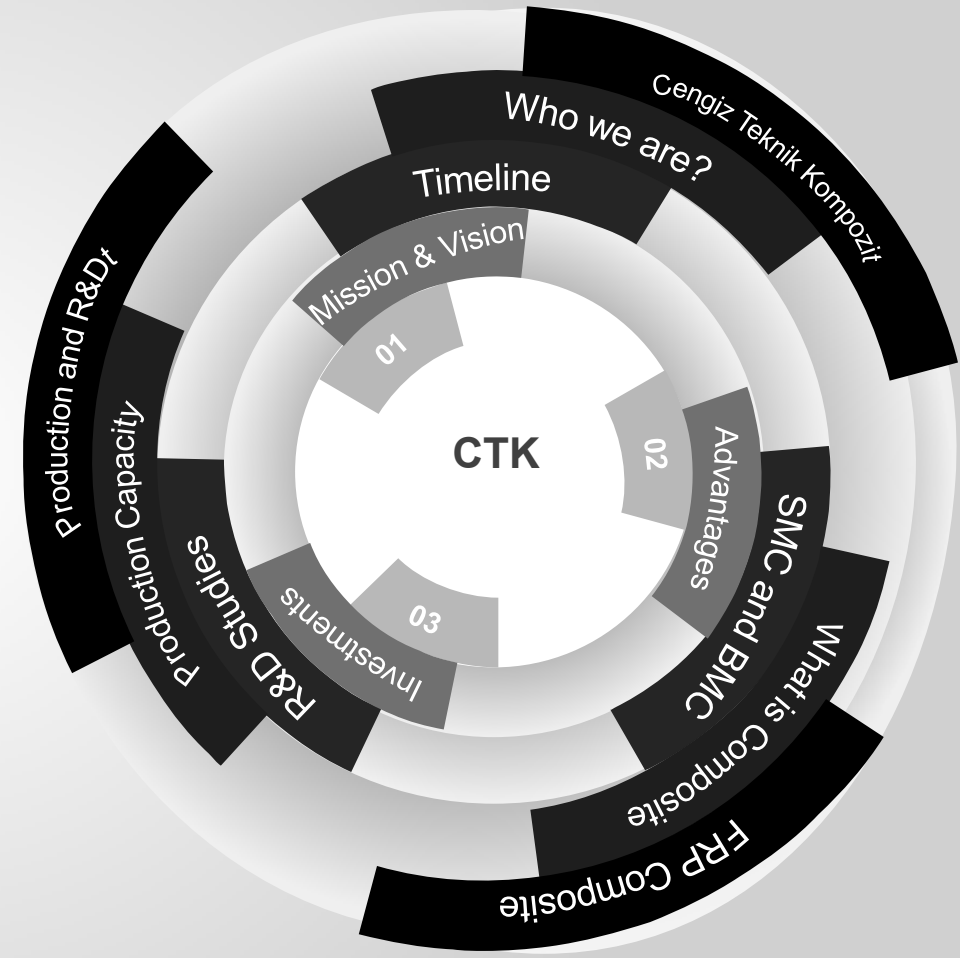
CTK

01

Mission & Vision

Timeline

Who we are?

Cengiz Teknik Kompozit

02

Advantages

SMC and BMC

What is Composite

FRP Composite

03

Investments

R&D Studies

Production Capacity

Production and R&Dt